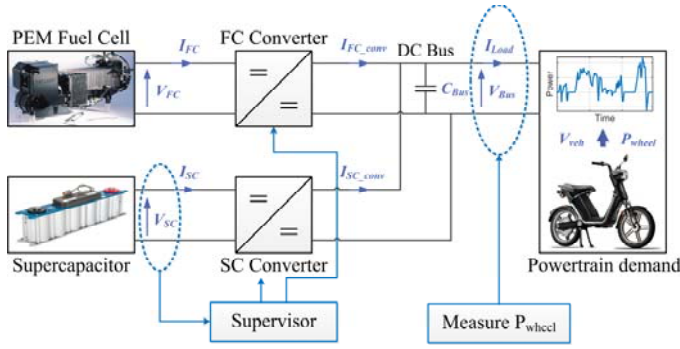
PEM Fuel Cell

$I_{FC}$

$V_{FC}$

FC Converter

=

=

$I_{FC\_conv}$

DC Bus

$C_{Bus}$

$I_{Load}$

$V_{Bus}$

Power

Time

$V_{veh}$

$P_{wheel}$

$I_{SC}$

$V_{SC}$

=

=

$I_{SC\_conv}$

Supercapacitor

SC Converter

Powertrain demand

Supervisor

Measure $P_{wheel}$